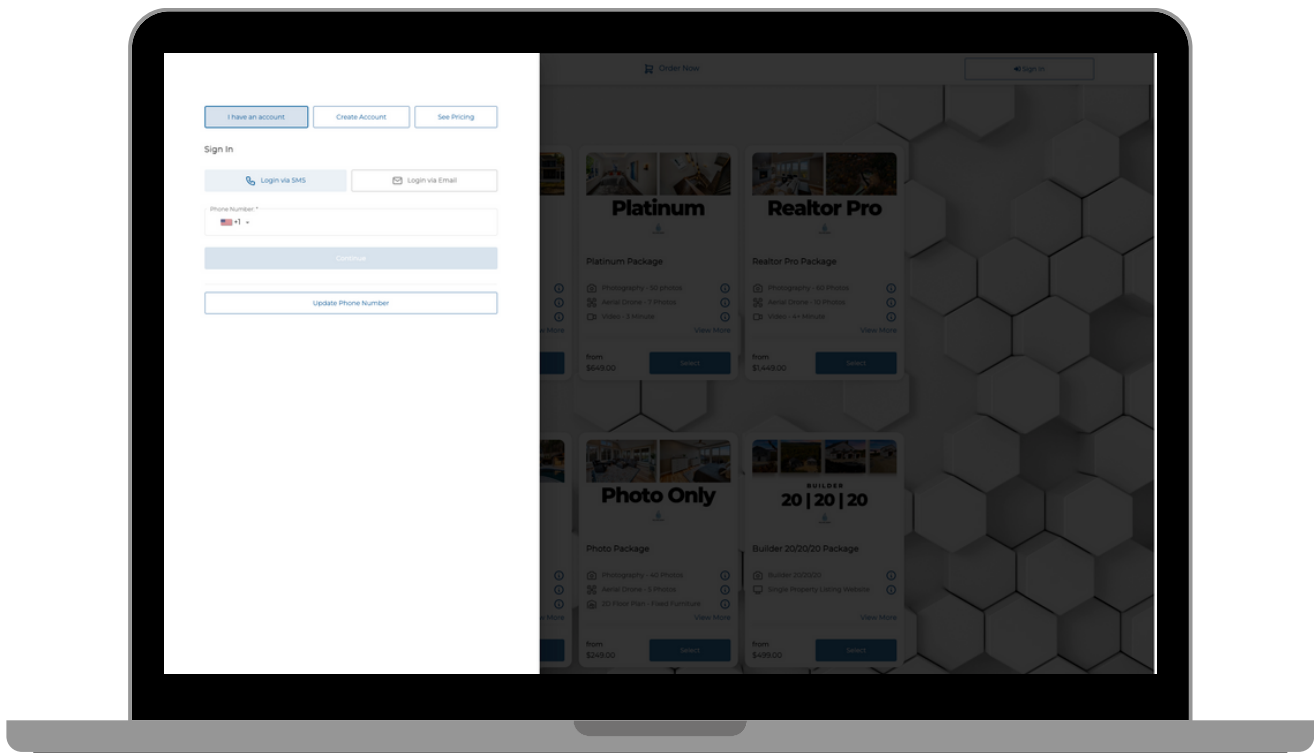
I have an account
Create Account
See Pricing

Sign In

Login via SMS
Login via Email

Phone Number *
+1

Continue

Update Phone Number

Order Now
Sign In

Platinum

Platinum Package

Photography - 50 photos
Aerial Drone - 7 Photos
Video - 3 Minute
View More

from
$649.00
Select

Realtor Pro

Realtor Pro Package

Photography - 60 Photos
Aerial Drone - 10 Photos
Video - 4+ Minute
View More

from
$1,449.00
Select

View More

Photo Only

Photo Package

Photography - 40 Photos
Aerial Drone - 5 Photos
2D Floor Plan - Fixed Furniture
View More

from
$249.00
Select

BUILDER
20 | 20 | 20

Builder 20/20/20 Package

Builder 20/20/20
Single Property Listing Website
View More

from
$499.00
Select

View More